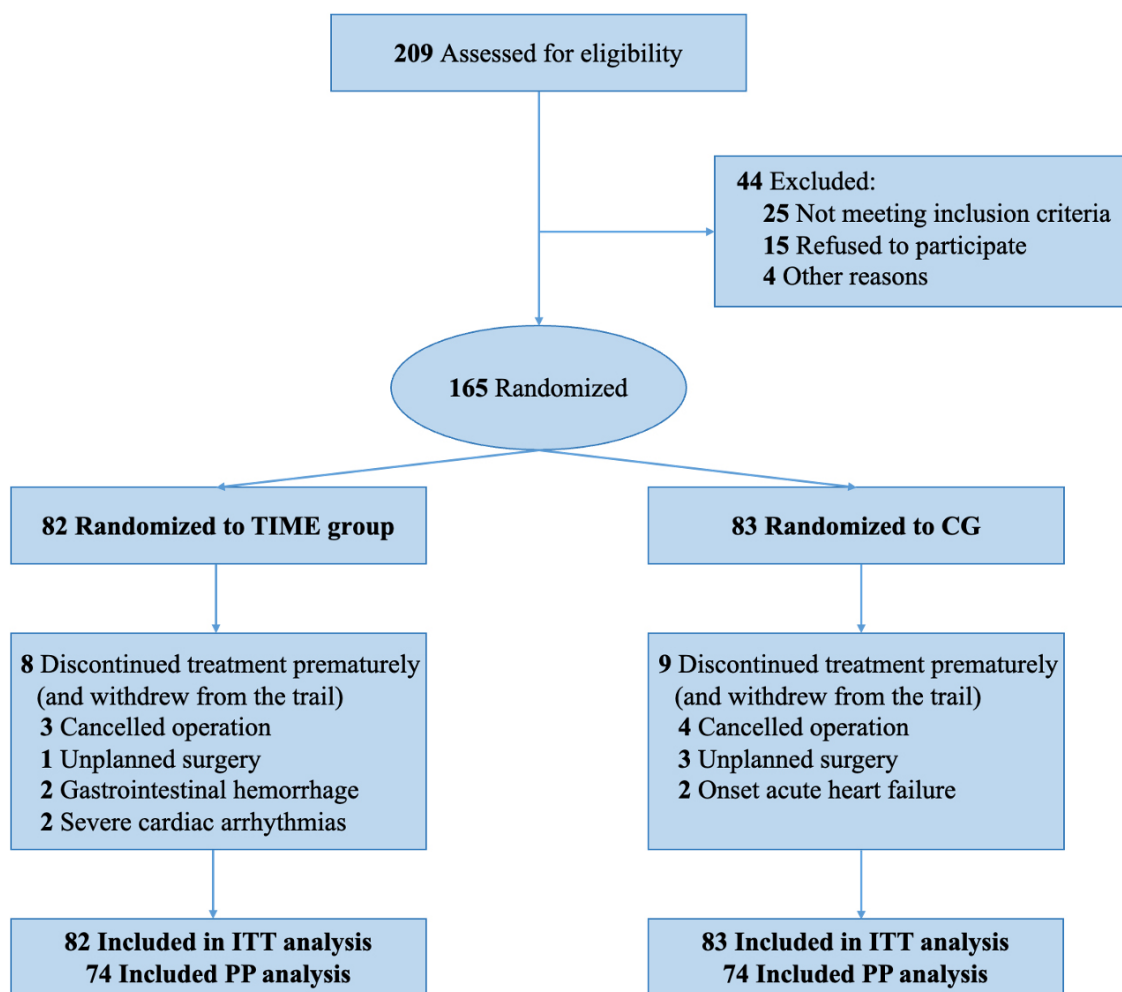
209 Assessed for eligibility

44 Excluded:
25 Not meeting inclusion criteria
15 Refused to participate
4 Other reasons

165 Randomized

82 Randomized to TIME group

83 Randomized to CG

8 Discontinued treatment prematurely (and withdrew from the trail)
3 Cancelled operation
1 Unplanned surgery
2 Gastrointestinal hemorrhage
2 Severe cardiac arrhythmias

9 Discontinued treatment prematurely (and withdrew from the trail)
4 Cancelled operation
3 Unplanned surgery
2 Onset acute heart failure

82 Included in ITT analysis
74 Included PP analysis

83 Included in ITT analysis
74 Included PP analysis